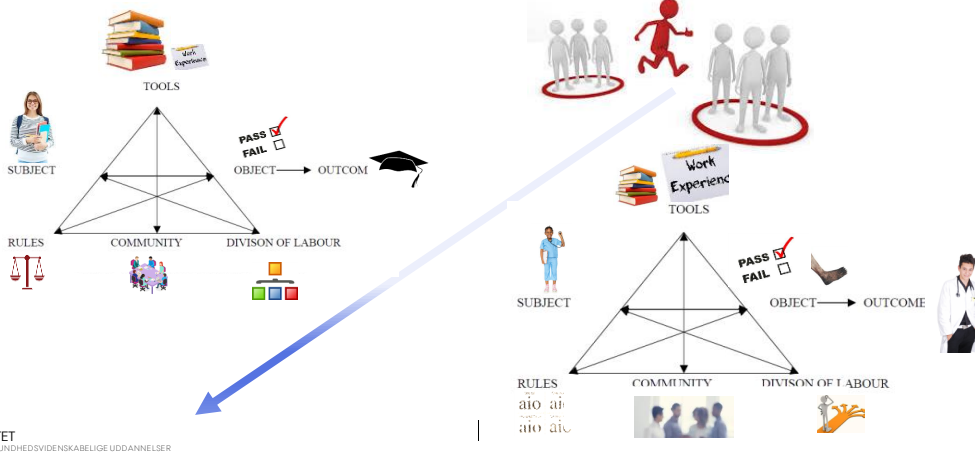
Work Experience

TOOLS

PASS
FAIL

SUBJECT

OBJECT ⟶ OUTCOM

RULES

COMMUNITY

DIVISON OF LABOUR

Work Experience

TOOLS

PASS
FAIL

SUBJECT

OBJECT ⟶ OUTCOME

RULES

COMMUNITY

DIVISON OF LABOUR

aio aio
aio aio

TET
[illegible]UNDHEDSVIDENSKABELIGE UDDANNELSER